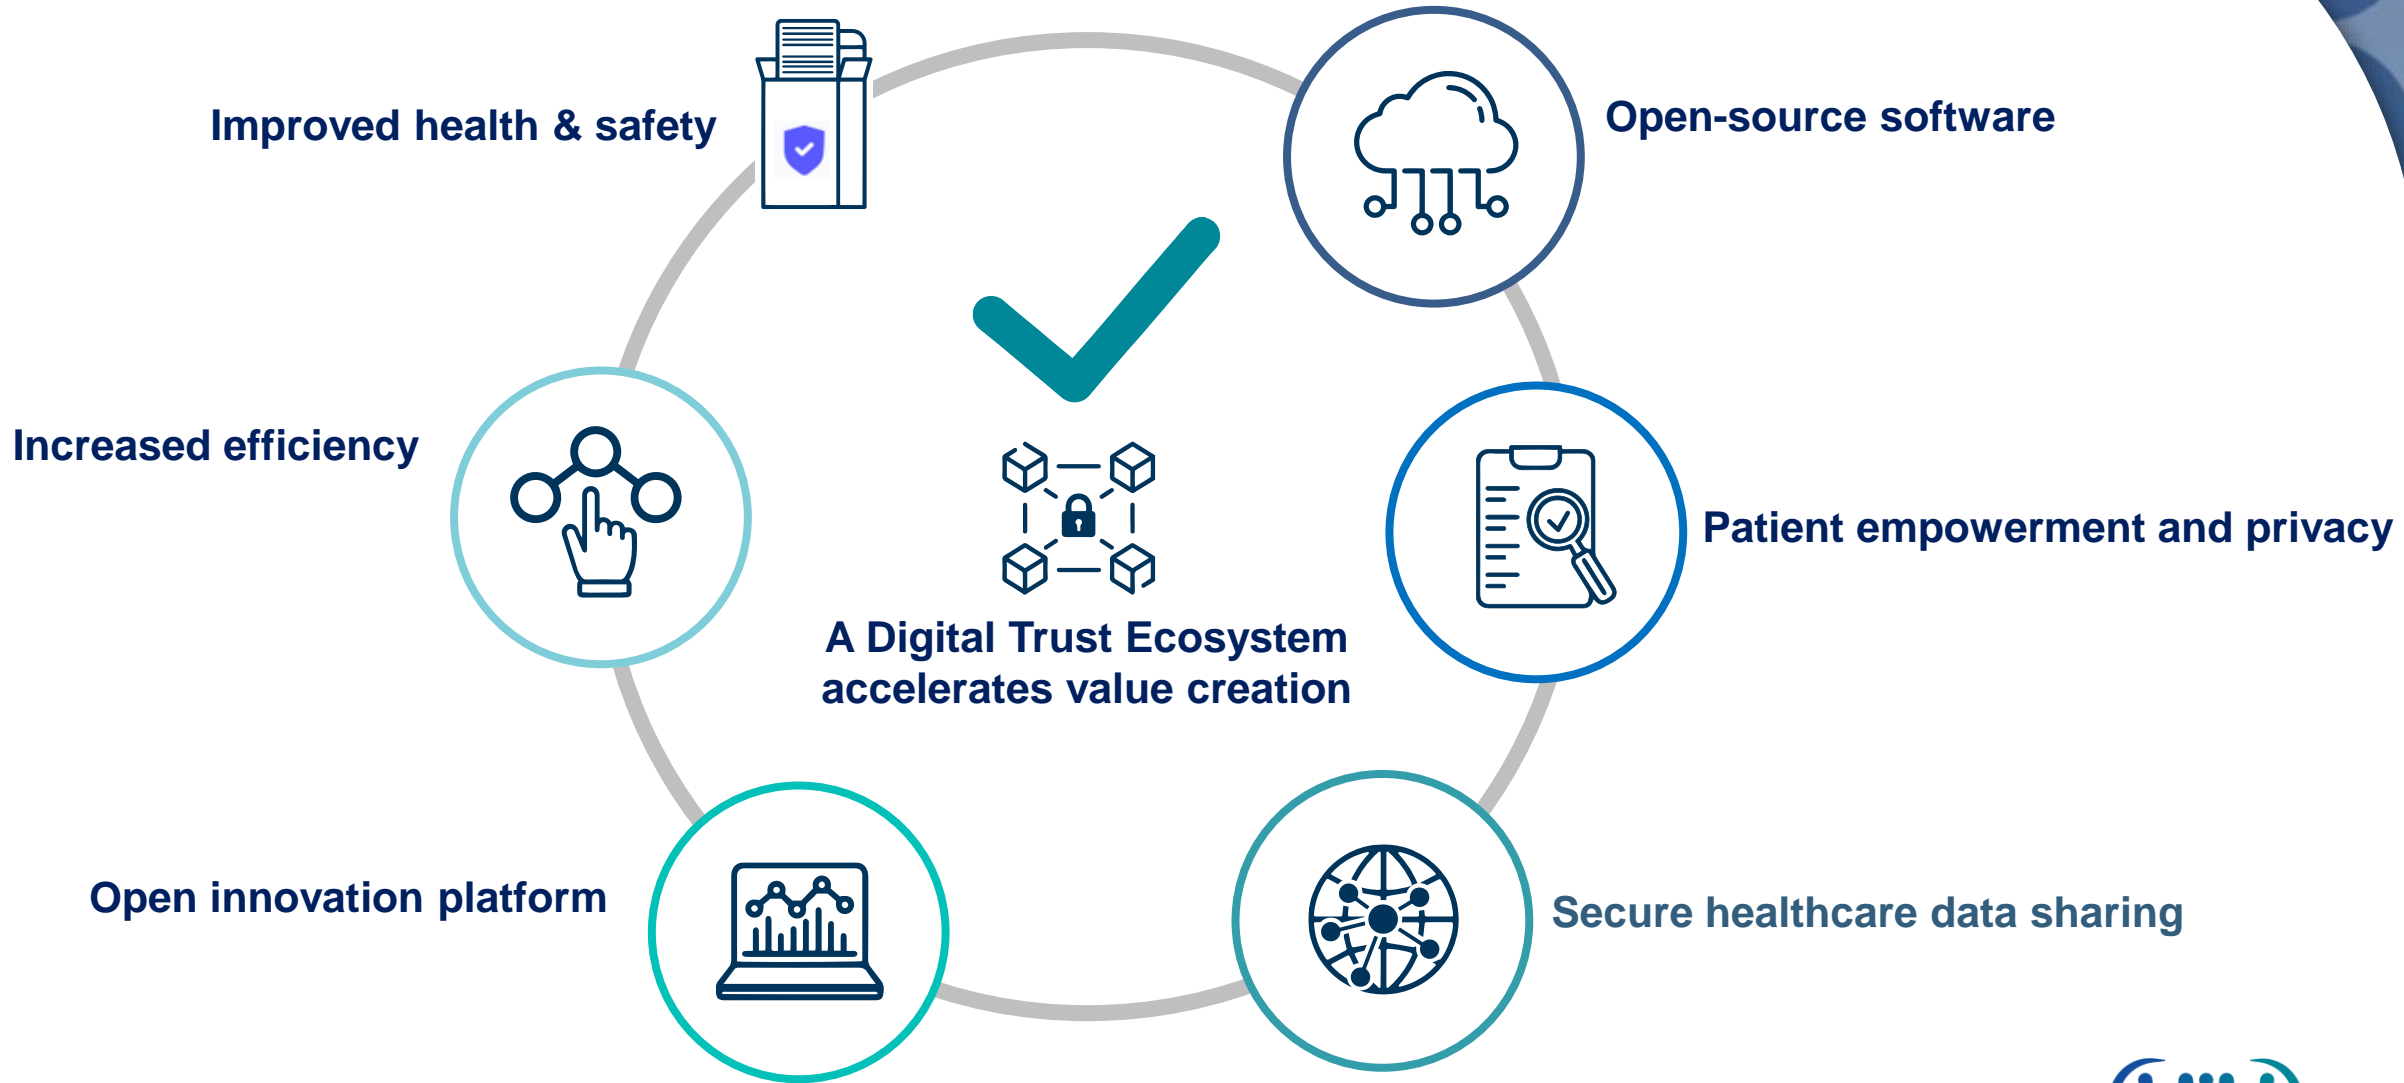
Improved health & safety

Open-source software

Increased efficiency

A Digital Trust Ecosystem accelerates value creation

Patient empowerment and privacy

Open innovation platform

Secure healthcare data sharing